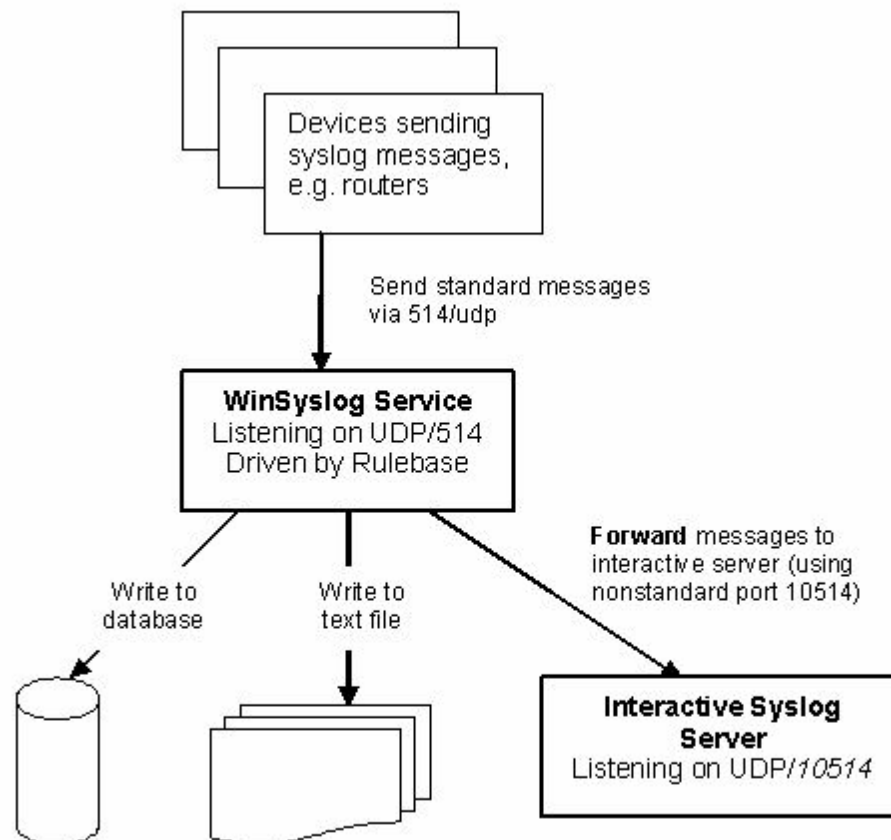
Devices sending syslog messages, e.g. routers

Send standard messages via 514/udp

**WinSyslog Service**
Listening on UDP/514
Driven by Rulebase

Write to database

Write to text file

**Forward** messages to interactive server (using nonstandard port 10514)

**Interactive Syslog Server**
Listening on UDP/*10514*